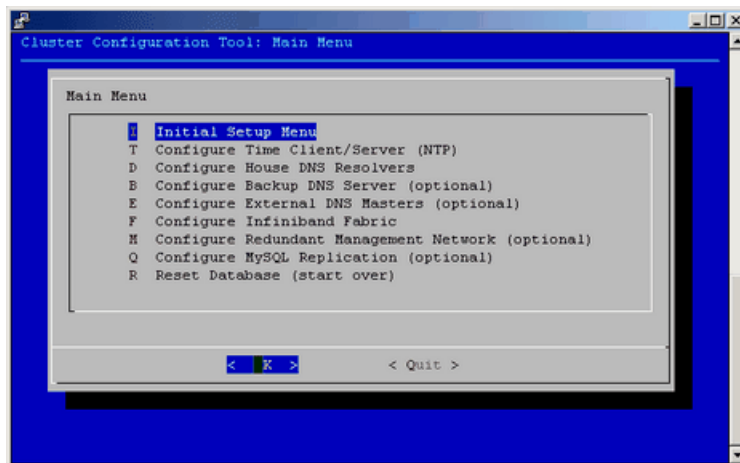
Cluster Configuration Tool: Main Menu

Main Menu

I Initial Setup Menu
T Configure Time Client/Server (NTP)
D Configure House DNS Resolvers
B Configure Backup DNS Server (optional)
E Configure External DNS Masters (optional)
F Configure Infiniband Fabric
M Configure Redundant Management Network (optional)
Q Configure MySQL Replication (optional)
R Reset Database (start over)

< K > < Quit >